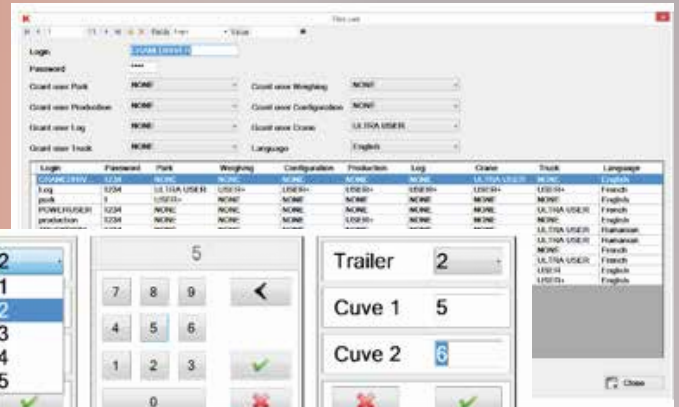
Files user

Login CRANEDRIVER
Password ****
Grant user Park NONE
Grant user Weighing NONE
Grant user Production NONE
Grant user Configuration NONE
Grant user Log NONE
Grant user Crane ULTRA USER
Grant user Truck NONE
Language English

| Login | Password | Park | Weighing | Configuration | Production | Log | Crane | Truck | Language |
|---|---|---|---|---|---|---|---|---|---|
| CRANEDRIV... | 1234 | NONE | NONE | NONE | NONE | NONE | ULTRA USER | NONE | English |
| Log | 1234 | ULTRA USER | USER+ | USER+ | USER+ | USER+ | USER+ | USER+ | French |
| park | 1 | USER+ | NONE | NONE | NONE | NONE | NONE | NONE | English |
| POWERUSER | 1234 | NONE | NONE | NONE | NONE | NONE | NONE | ULTRA USER | French |
| production | 1234 | NONE | NONE | NONE | USER+ | NONE | NONE | ULTRA USER | English |
| | | | | | | | | ULTRA USER | Romanian |
| | | | | | | | | ULTRA USER | Romanian |
| | | | | | | | | NONE | French |
| | | | | | | | | ULTRA USER | French |
| | | | | | | | | USER | English |
| | | | | | | | | USER+ | English |

2
1
2
3
4
5

5
7 8 9 <
4 5 6
1 2 3
0

Trailer 2
Cuve 1 5
Cuve 2 6

Close